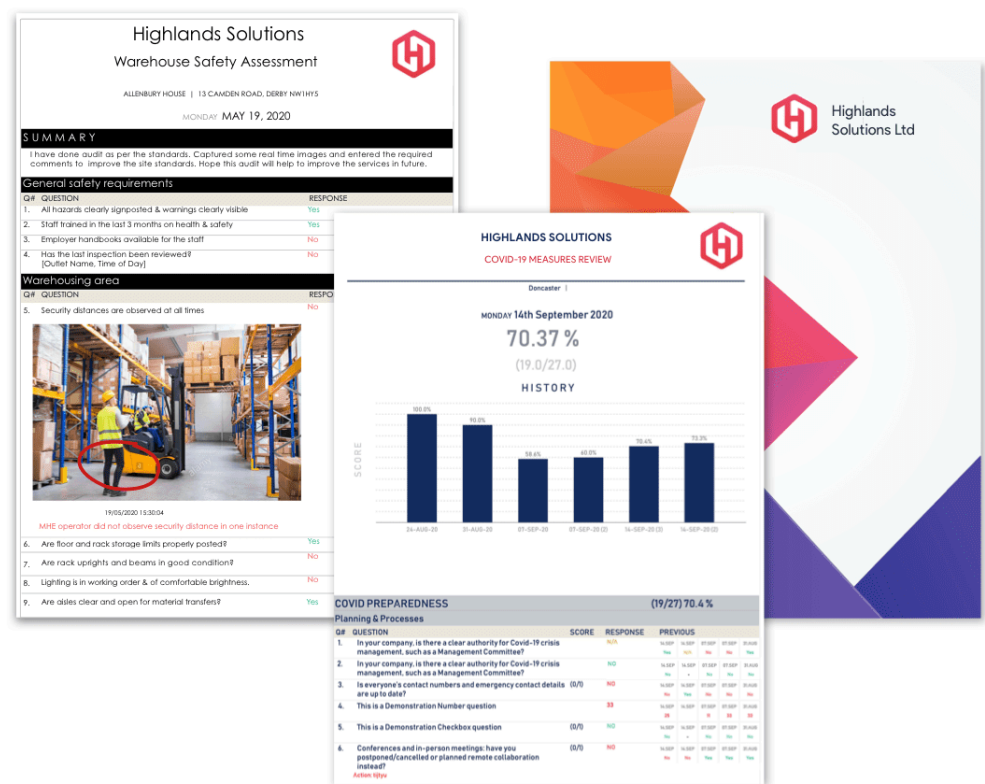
Highlands Solutions
Warehouse Safety Assessment
ALLENBURY HOUSE | 13 CAMDEN ROAD, DERBY NW1HY5
MONDAY MAY 19, 2020

SUMMARY
I have done audit as per the standards. Captured some real time images and entered the required comments to improve the site standards. Hope this audit will help to improve the services in future.

General safety requirements
| Q# | QUESTION | RESPONSE |
|---|---|---|
| 1. | All hazards clearly signposted & warnings clearly visible | Yes |
| 2. | Staff trained in the last 3 months on health & safety | Yes |
| 3. | Employer handbooks available for the staff | No |
| 4. | Has the last inspection been reviewed? [Outlet Name, Time of Day] | No |

Warehousing area
| Q# | QUESTION | RESPO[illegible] |
|---|---|---|
| 5. | Security distances are observed at all times | No |

19/05/2020 15:30:04
MHE operator did not observe security distance in one instance

| | | |
|---|---|---|
| 6. | Are floor and rack storage limits properly posted? | Yes |
| 7. | Are rack uprights and beams in good condition? | No |
| 8. | Lighting is in working order & of comfortable brightness. | No |
| 9. | Are aisles clear and open for material transfers? | Yes |

Highlands Solutions Ltd

HIGHLANDS SOLUTIONS
COVID-19 MEASURES REVIEW
Doncaster |
MONDAY 14th September 2020
70.37 %
(19.0/27.0)
HISTORY
SCORE
100.0% 90.0% 58.6% 60.0% 70.4% 73.3%
24-AUG-20 31-AUG-20 07-SEP-20 07-SEP-20 (2) 14-SEP-20 (2) 14-SEP-20 (2)

COVID PREPAREDNESS (19/27) 70.4 %
Planning & Processes
| Q# | QUESTION | SCORE | RESPONSE | PREVIOUS |
|---|---|---|---|---|
| 1. | In your company, is there a clear authority for Covid-19 crisis management, such as a Management Committee? | | N/A | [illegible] |
| 2. | In your company, is there a clear authority for Covid-19 crisis management, such as a Management Committee? | | NO | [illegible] |
| 3. | Is everyone's contact numbers and emergency contact details are up to date? | (0/1) | NO | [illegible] |
| 4. | This is a Demonstration Number question | | 33 | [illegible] |
| 5. | This is a Demonstration Checkbox question | (0/1) | NO | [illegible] |
| 6. | Conferences and in-person meetings: have you postponed/cancelled or planned remote collaboration instead? Action: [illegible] | (0/1) | NO | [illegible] |